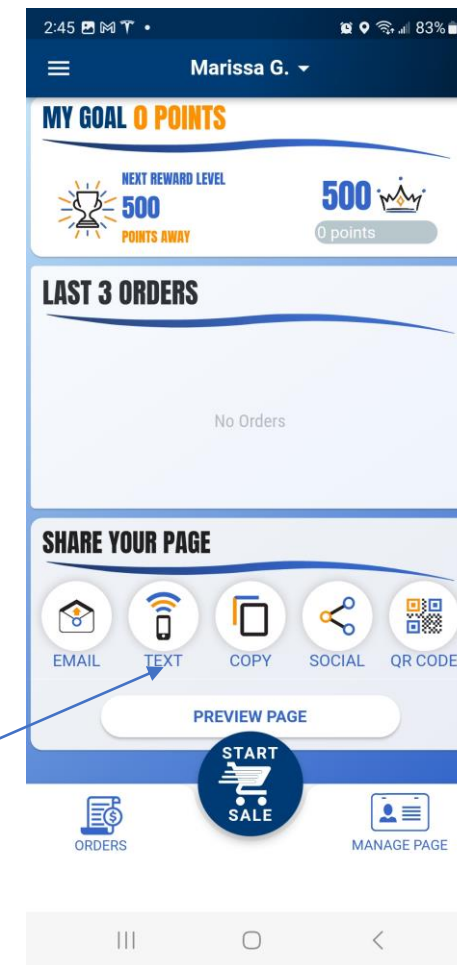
2:45 83%

Marissa G.

MY GOAL 0 POINTS

NEXT REWARD LEVEL
500
POINTS AWAY

500
0 points

LAST 3 ORDERS

No Orders

SHARE YOUR PAGE

EMAIL TEXT COPY SOCIAL QR CODE

PREVIEW PAGE

START
SALE

ORDERS

MANAGE PAGE